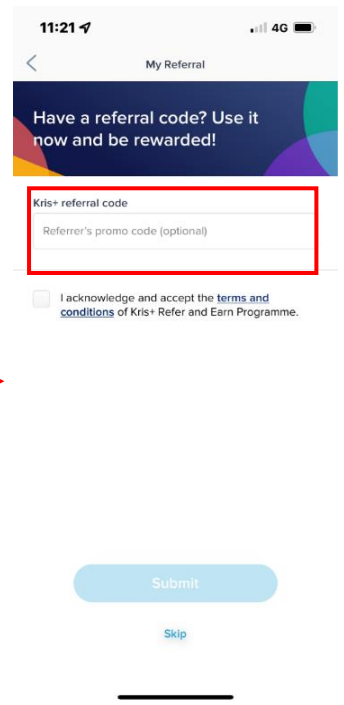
11:21

4G

My Referral

Have a referral code? Use it now and be rewarded!

Kris+ referral code

Referrer's promo code (optional)

I acknowledge and accept the terms and conditions of Kris+ Refer and Earn Programme.

Submit

Skip